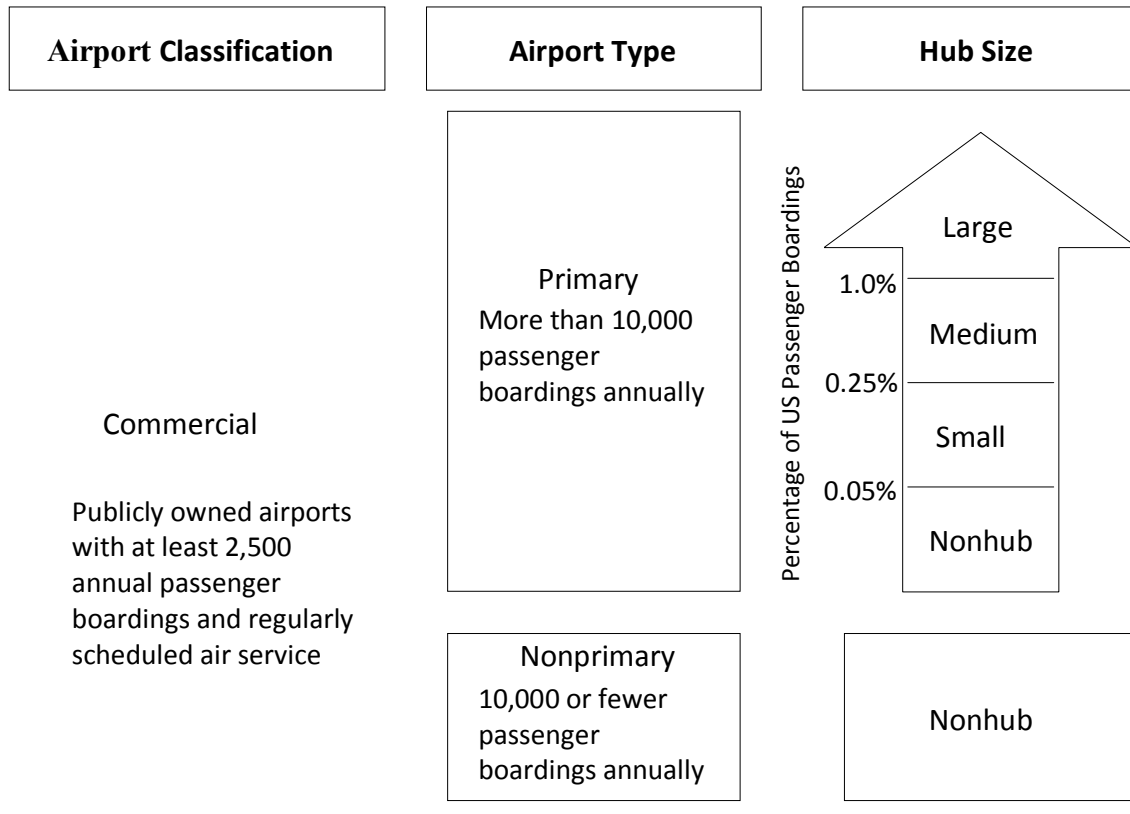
Airport Classification

Airport Type

Hub Size

Primary
More than 10,000 passenger boardings annually

Percentage of US Passenger Boardings

Large

1.0%

Medium

0.25%

Small

0.05%

Nonhub

Commercial

Publicly owned airports with at least 2,500 annual passenger boardings and regularly scheduled air service

Nonprimary
10,000 or fewer passenger boardings annually

Nonhub